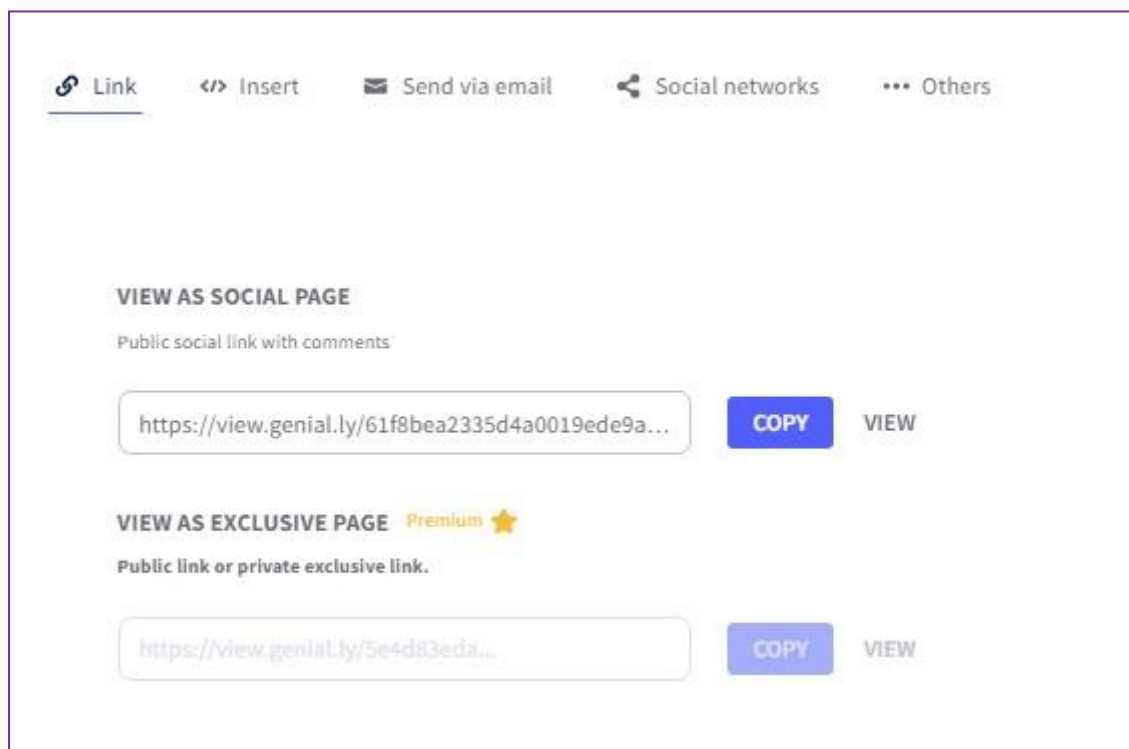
Link    </> Insert    Send via email    Social networks    ••• Others

VIEW AS SOCIAL PAGE

Public social link with comments

https://view.genial.ly/61f8bea2335d4a0019ede9a...    COPY    VIEW

VIEW AS EXCLUSIVE PAGE Premium

Public link or private exclusive link.

https://view.genial.ly/5e4d83eda...    COPY    VIEW